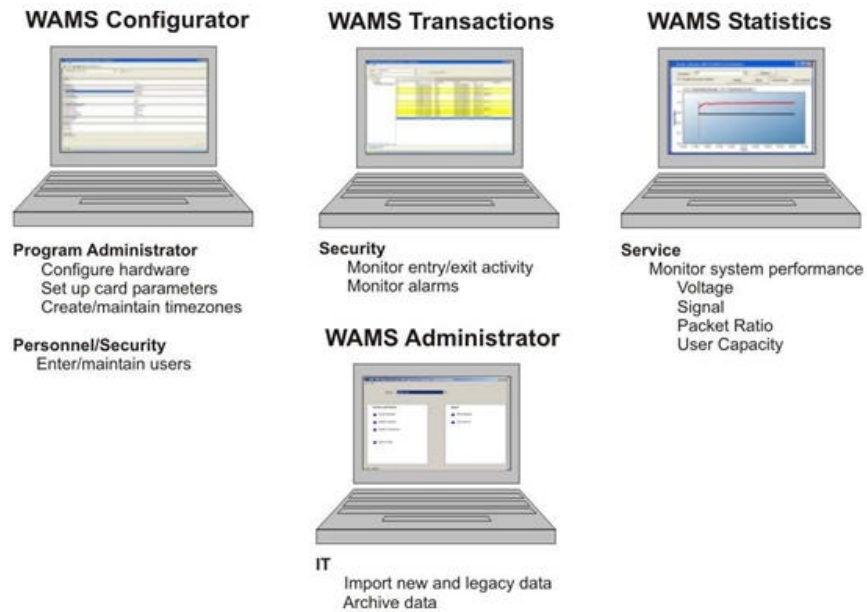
WAMS Configurator

Program Administrator
Configure hardware
Set up card parameters
Create/maintain timezones

Personnel/Security
Enter/maintain users

WAMS Transactions

Security
Monitor entry/exit activity
Monitor alarms

WAMS Statistics

Service
Monitor system performance
Voltage
Signal
Packet Ratio
User Capacity

WAMS Administrator

IT
Import new and legacy data
Archive data